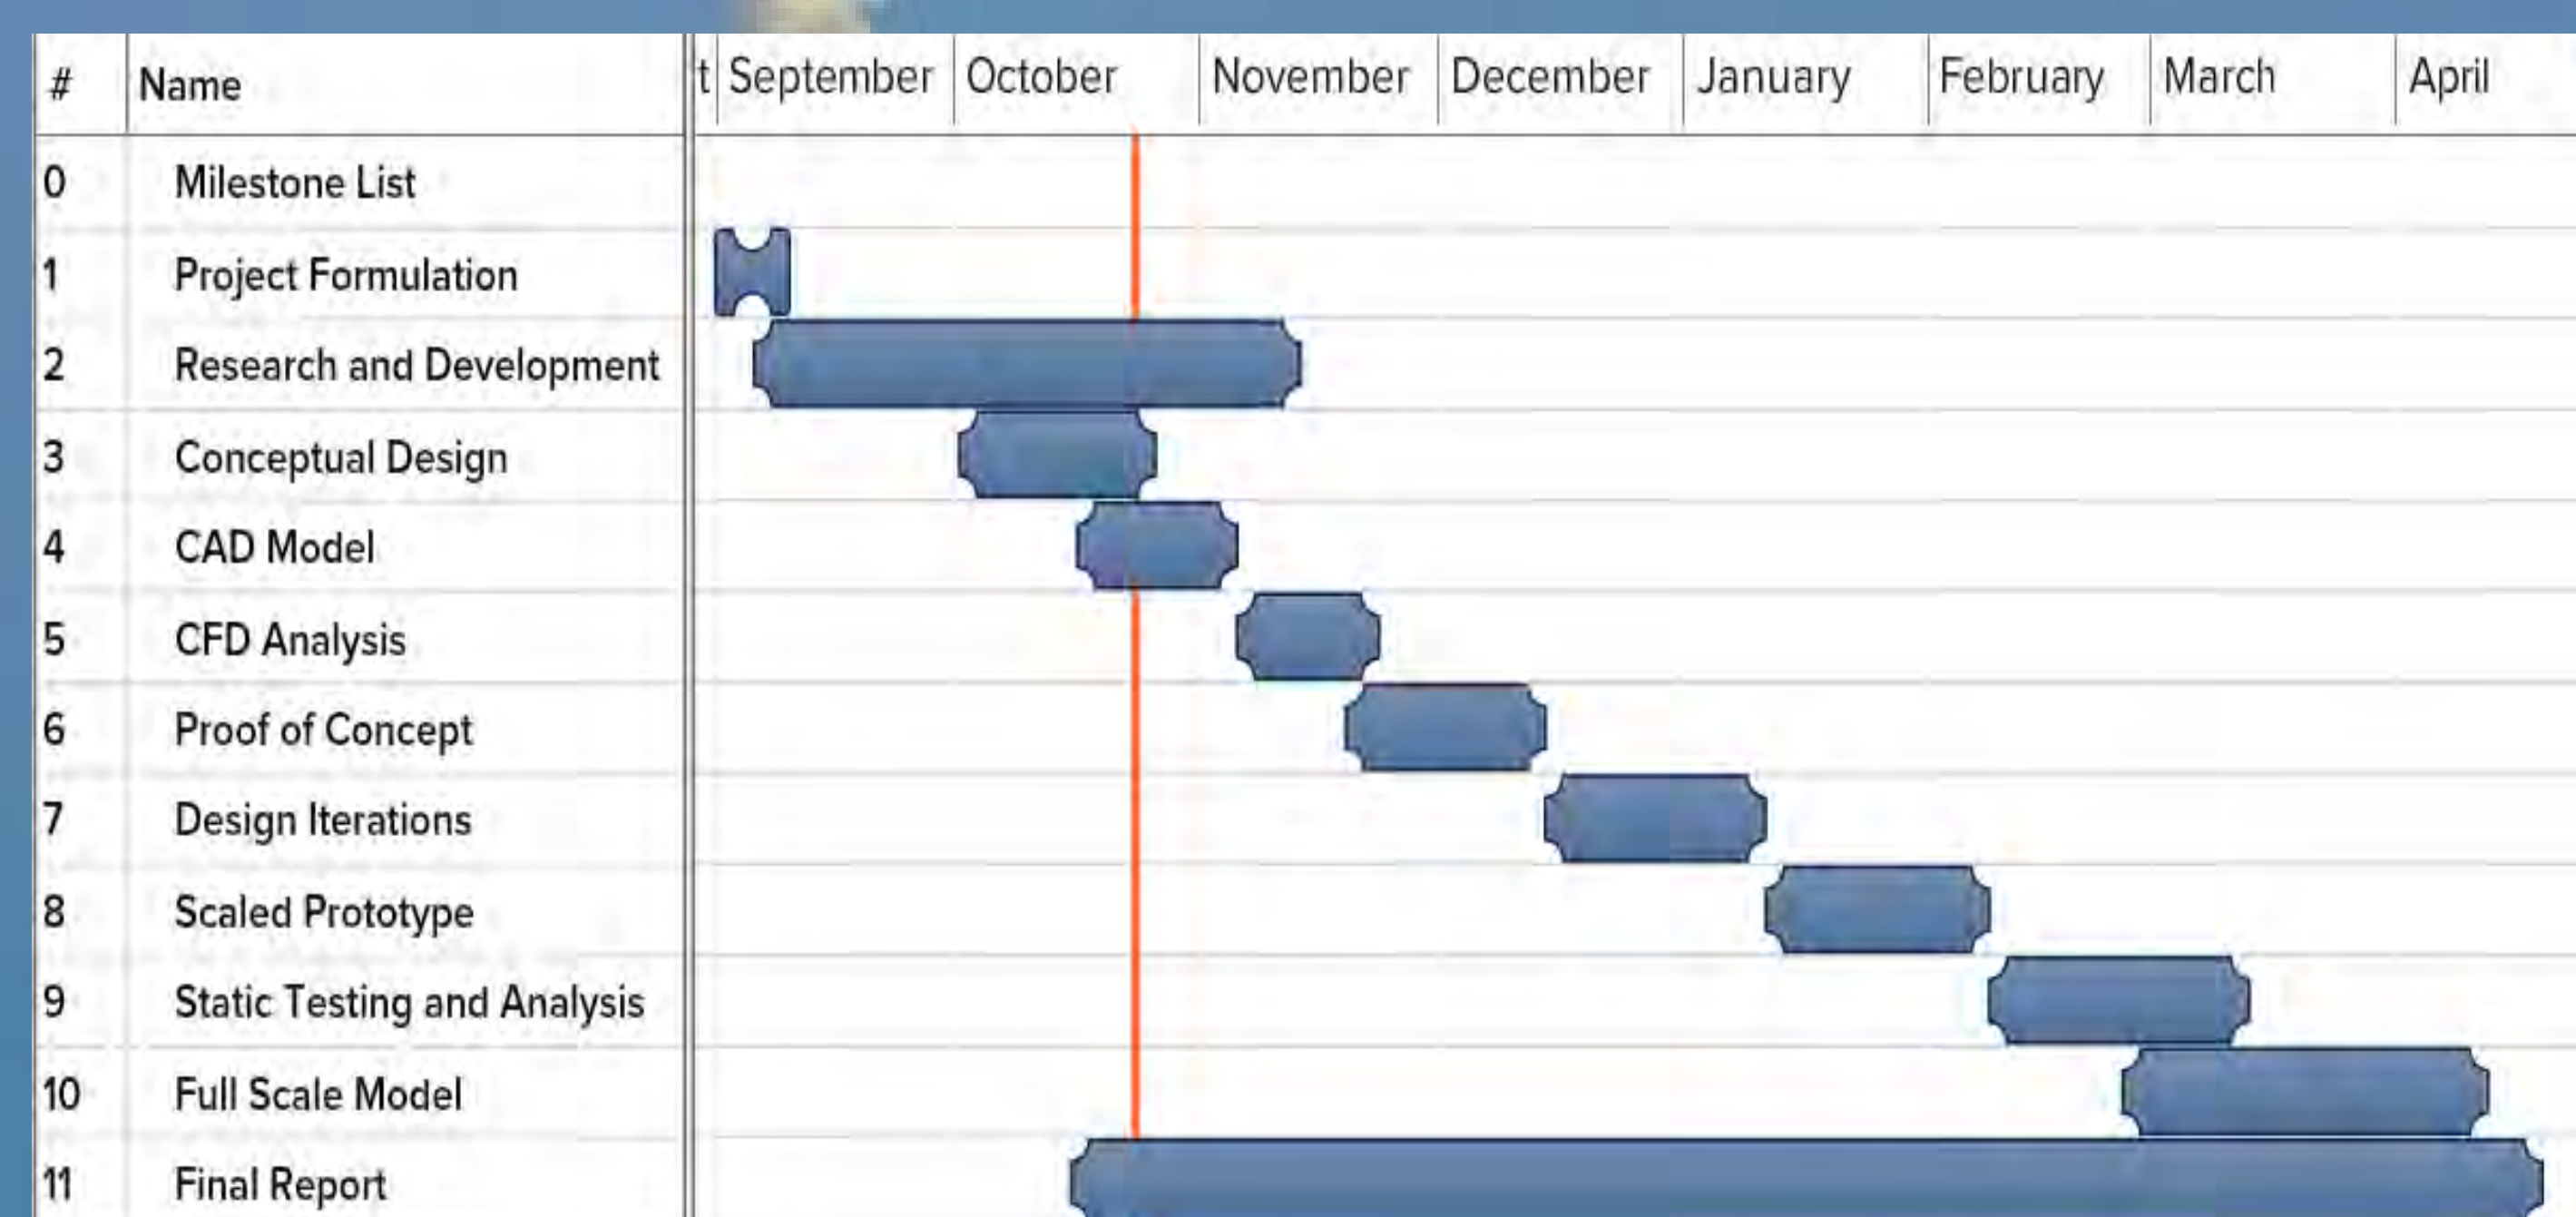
| # | Name | t | September | October | November | December | January | February | March | April |
|---|---|---|---|---|---|---|---|---|---|---|
| 0 | Milestone List | | | | | | | | | |
| 1 | Project Formulation | | | | | | | | | |
| 2 | Research and Development | | | | | | | | | |
| 3 | Conceptual Design | | | | | | | | | |
| 4 | CAD Model | | | | | | | | | |
| 5 | CFD Analysis | | | | | | | | | |
| 6 | Proof of Concept | | | | | | | | | |
| 7 | Design Iterations | | | | | | | | | |
| 8 | Scaled Prototype | | | | | | | | | |
| 9 | Static Testing and Analysis | | | | | | | | | |
| 10 | Full Scale Model | | | | | | | | | |
| 11 | Final Report | | | | | | | | | |